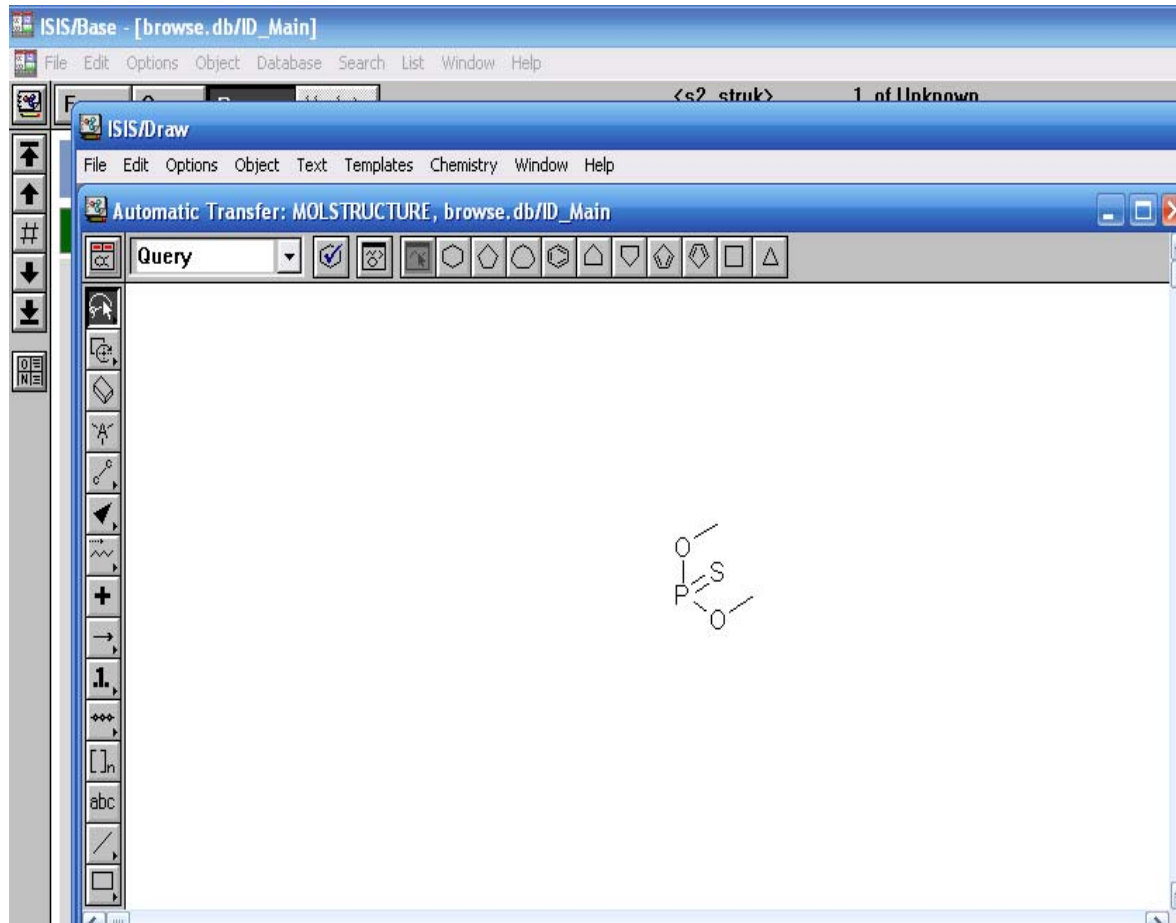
ISIS/Base - [browse.db/ID_Main]

File Edit Options Object Database Search List Window Help

<s2_struk> 1 of Unknown

ISIS/Draw

File Edit Options Object Text Templates Chemistry Window Help

Automatic Transfer: MOLSTRUCTURE, browse.db/ID_Main

Query

O
S
P
O

abc